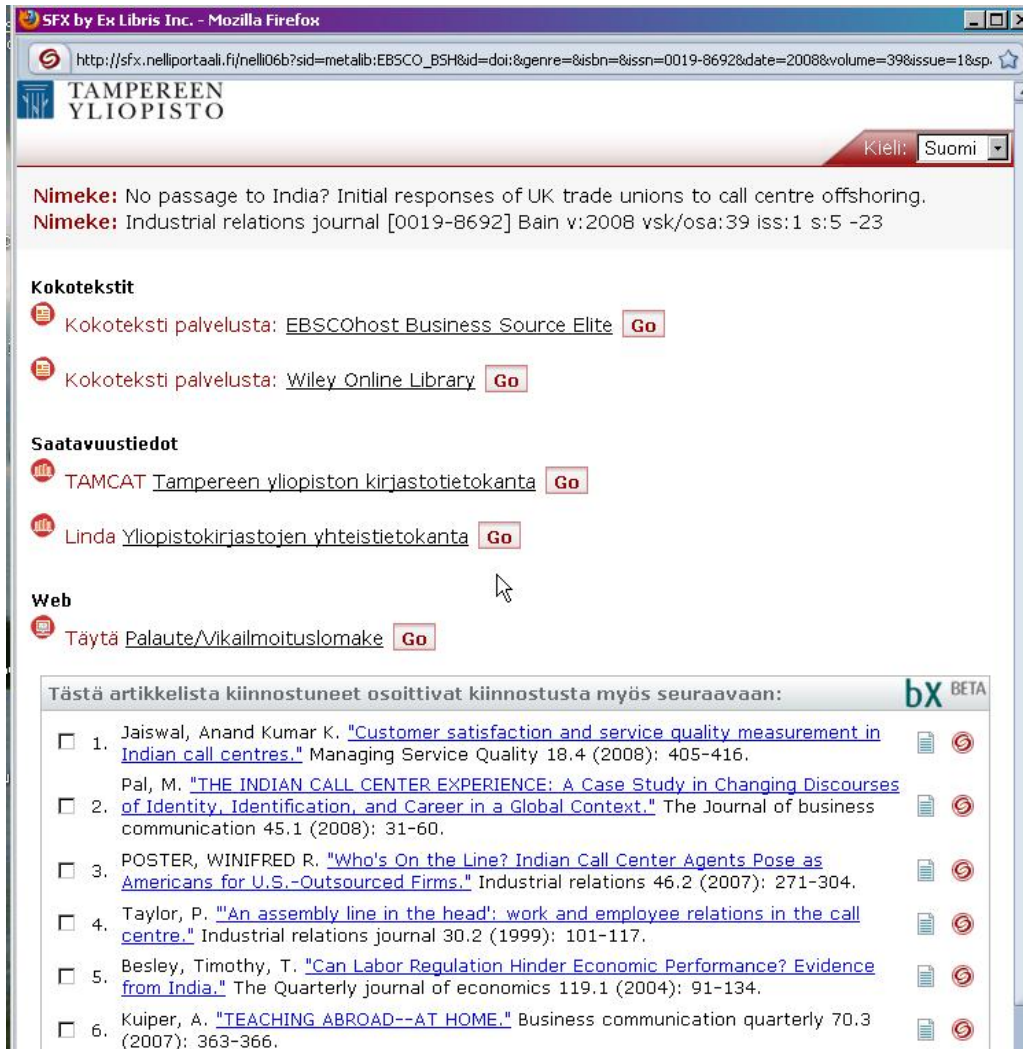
SFX by Ex Libris Inc. - Mozilla Firefox

http://sfx.nelliportaali.fi/nelli06b?sid=metalib:EBSCO_BSH&id=doi:&genre=&isbn=&issn=0019-8692&date=2008&volume=39&issue=1&sp.

TAMPEREEN YLIOPISTO

Kieli: Suomi

Nimeke: No passage to India? Initial responses of UK trade unions to call centre offshoring.
Nimeke: Industrial relations journal [0019-8692] Bain v:2008 vsk/osa:39 iss:1 s:5 -23

Kokotekstit

Kokoteksti palvelusta: EBSCOhost Business Source Elite Go

Kokoteksti palvelusta: Wiley Online Library Go

Saatavuustiedot

TAMCAT Tampereen yliopiston kirjastotietokanta Go

Linda Yliopistokirjastojen yhteistietokanta Go

Web

Täytä Palaute/Vikailmoituslomake Go

Tästä artikkelista kiinnostuneet osoittivat kiinnostusta myös seuraavaan:

bX BETA

1. Jaiswal, Anand Kumar K. "Customer satisfaction and service quality measurement in Indian call centres." Managing Service Quality 18.4 (2008): 405-416.

2. Pal, M. "THE INDIAN CALL CENTER EXPERIENCE: A Case Study in Changing Discourses of Identity, Identification, and Career in a Global Context." The Journal of business communication 45.1 (2008): 31-60.

3. POSTER, WINIFRED R. "Who's On the Line? Indian Call Center Agents Pose as Americans for U.S.-Outsourced Firms." Industrial relations 46.2 (2007): 271-304.

4. Taylor, P. "'An assembly line in the head': work and employee relations in the call centre." Industrial relations journal 30.2 (1999): 101-117.

5. Besley, Timothy, T. "Can Labor Regulation Hinder Economic Performance? Evidence from India." The Quarterly journal of economics 119.1 (2004): 91-134.

6. Kuiper, A. "TEACHING ABROAD--AT HOME." Business communication quarterly 70.3 (2007): 363-366.